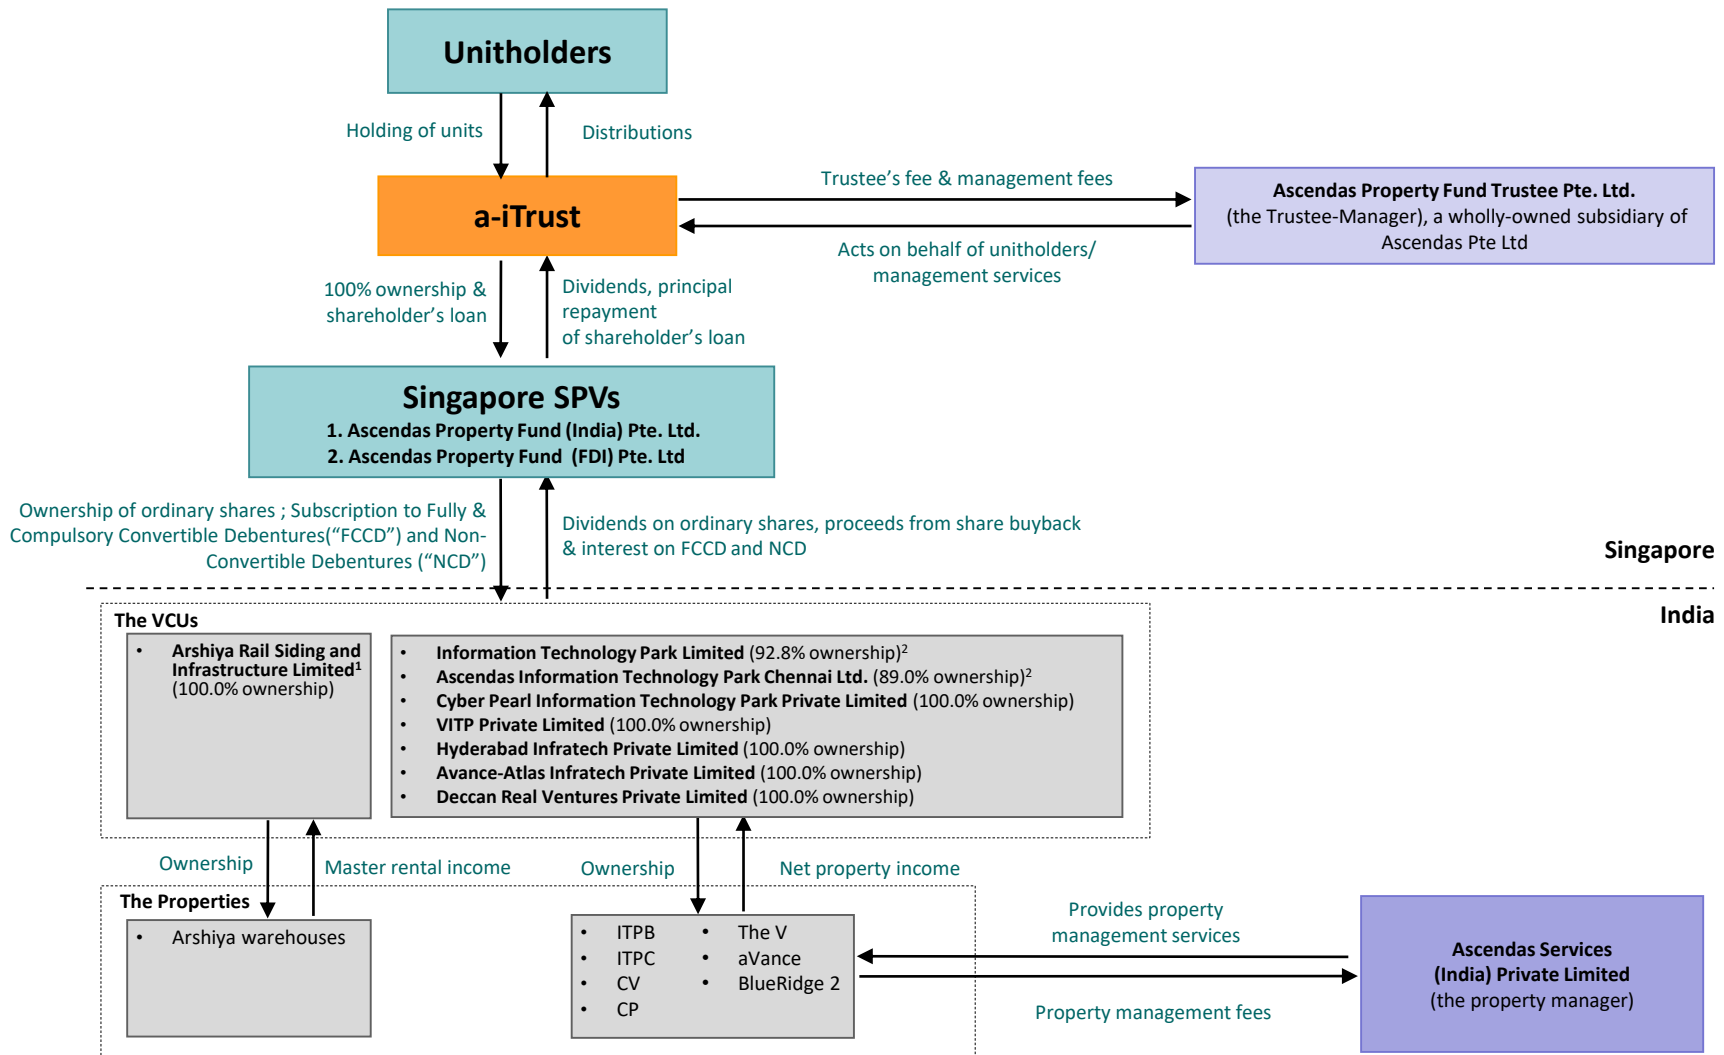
Unitholders

Holding of units

Distributions

a-iTrust

Trustee's fee & management fees

Ascendas Property Fund Trustee Pte. Ltd. (the Trustee-Manager), a wholly-owned subsidiary of Ascendas Pte Ltd

Acts on behalf of unitholders/ management services

100% ownership & shareholder's loan

Dividends, principal repayment of shareholder's loan

Singapore SPVs
1. Ascendas Property Fund (India) Pte. Ltd.
2. Ascendas Property Fund (FDI) Pte. Ltd

Ownership of ordinary shares ; Subscription to Fully & Compulsory Convertible Debentures("FCCD") and Non-Convertible Debentures ("NCD")

Dividends on ordinary shares, proceeds from share buyback & interest on FCCD and NCD

Singapore

India

The VCUs

• Arshiya Rail Siding and Infrastructure Limited$^1$ (100.0% ownership)

• Information Technology Park Limited (92.8% ownership)$^2$
• Ascendas Information Technology Park Chennai Ltd. (89.0% ownership)$^2$
• Cyber Pearl Information Technology Park Private Limited (100.0% ownership)
• VITP Private Limited (100.0% ownership)
• Hyderabad Infratech Private Limited (100.0% ownership)
• Avance-Atlas Infratech Private Limited (100.0% ownership)
• Deccan Real Ventures Private Limited (100.0% ownership)

Ownership

Master rental income

Ownership

Net property income

The Properties

• Arshiya warehouses

• ITPB
• ITPC
• CV
• CP
• The V
• aVance
• BlueRidge 2

Provides property management services

Property management fees

Ascendas Services (India) Private Limited (the property manager)